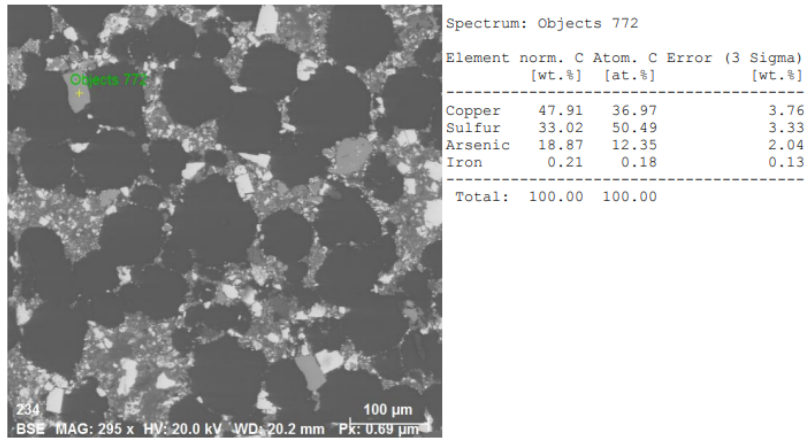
Objects 772

234

100 µm

BSE MAG: 295 x HV: 20.0 kV WD: 20.2 mm Px: 0.69 µm

Spectrum: Objects 772

| Element | norm. C [wt.%] | Atom. C [at.%] | Error (3 Sigma) [wt.%] |
|---|---|---|---|
| Copper | 47.91 | 36.97 | 3.76 |
| Sulfur | 33.02 | 50.49 | 3.33 |
| Arsenic | 18.87 | 12.35 | 2.04 |
| Iron | 0.21 | 0.18 | 0.13 |
| Total: | 100.00 | 100.00 | |